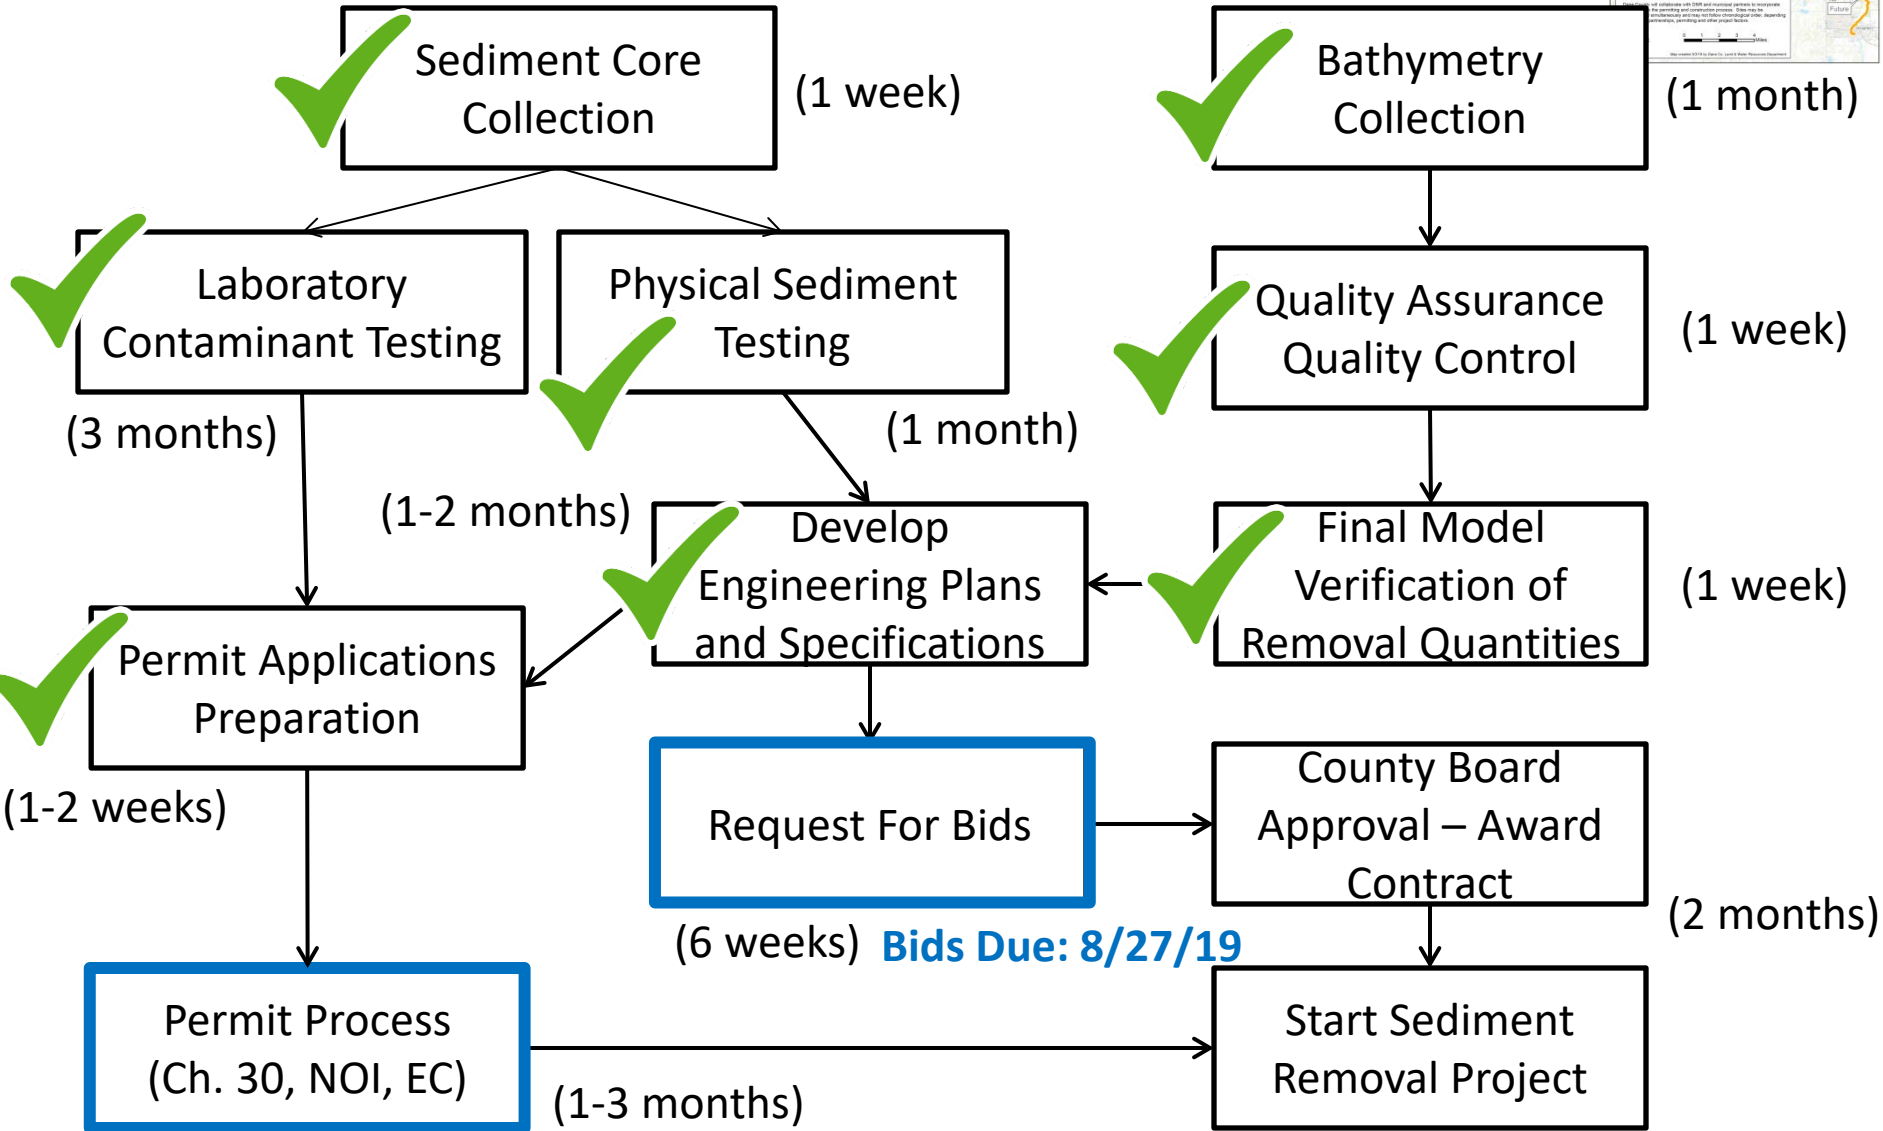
Sediment Core Collection

(1 week)

Bathymetry Collection

(1 month)

Laboratory Contaminant Testing

Physical Sediment Testing

Quality Assurance Quality Control

(1 week)

(3 months)

(1 month)

(1-2 months)

Develop Engineering Plans and Specifications

Final Model Verification of Removal Quantities

(1 week)

Permit Applications Preparation

(1-2 weeks)

Request For Bids

County Board Approval – Award Contract

(2 months)

(6 weeks) Bids Due: 8/27/19

Permit Process (Ch. 30, NOI, EC)

Start Sediment Removal Project

(1-3 months)